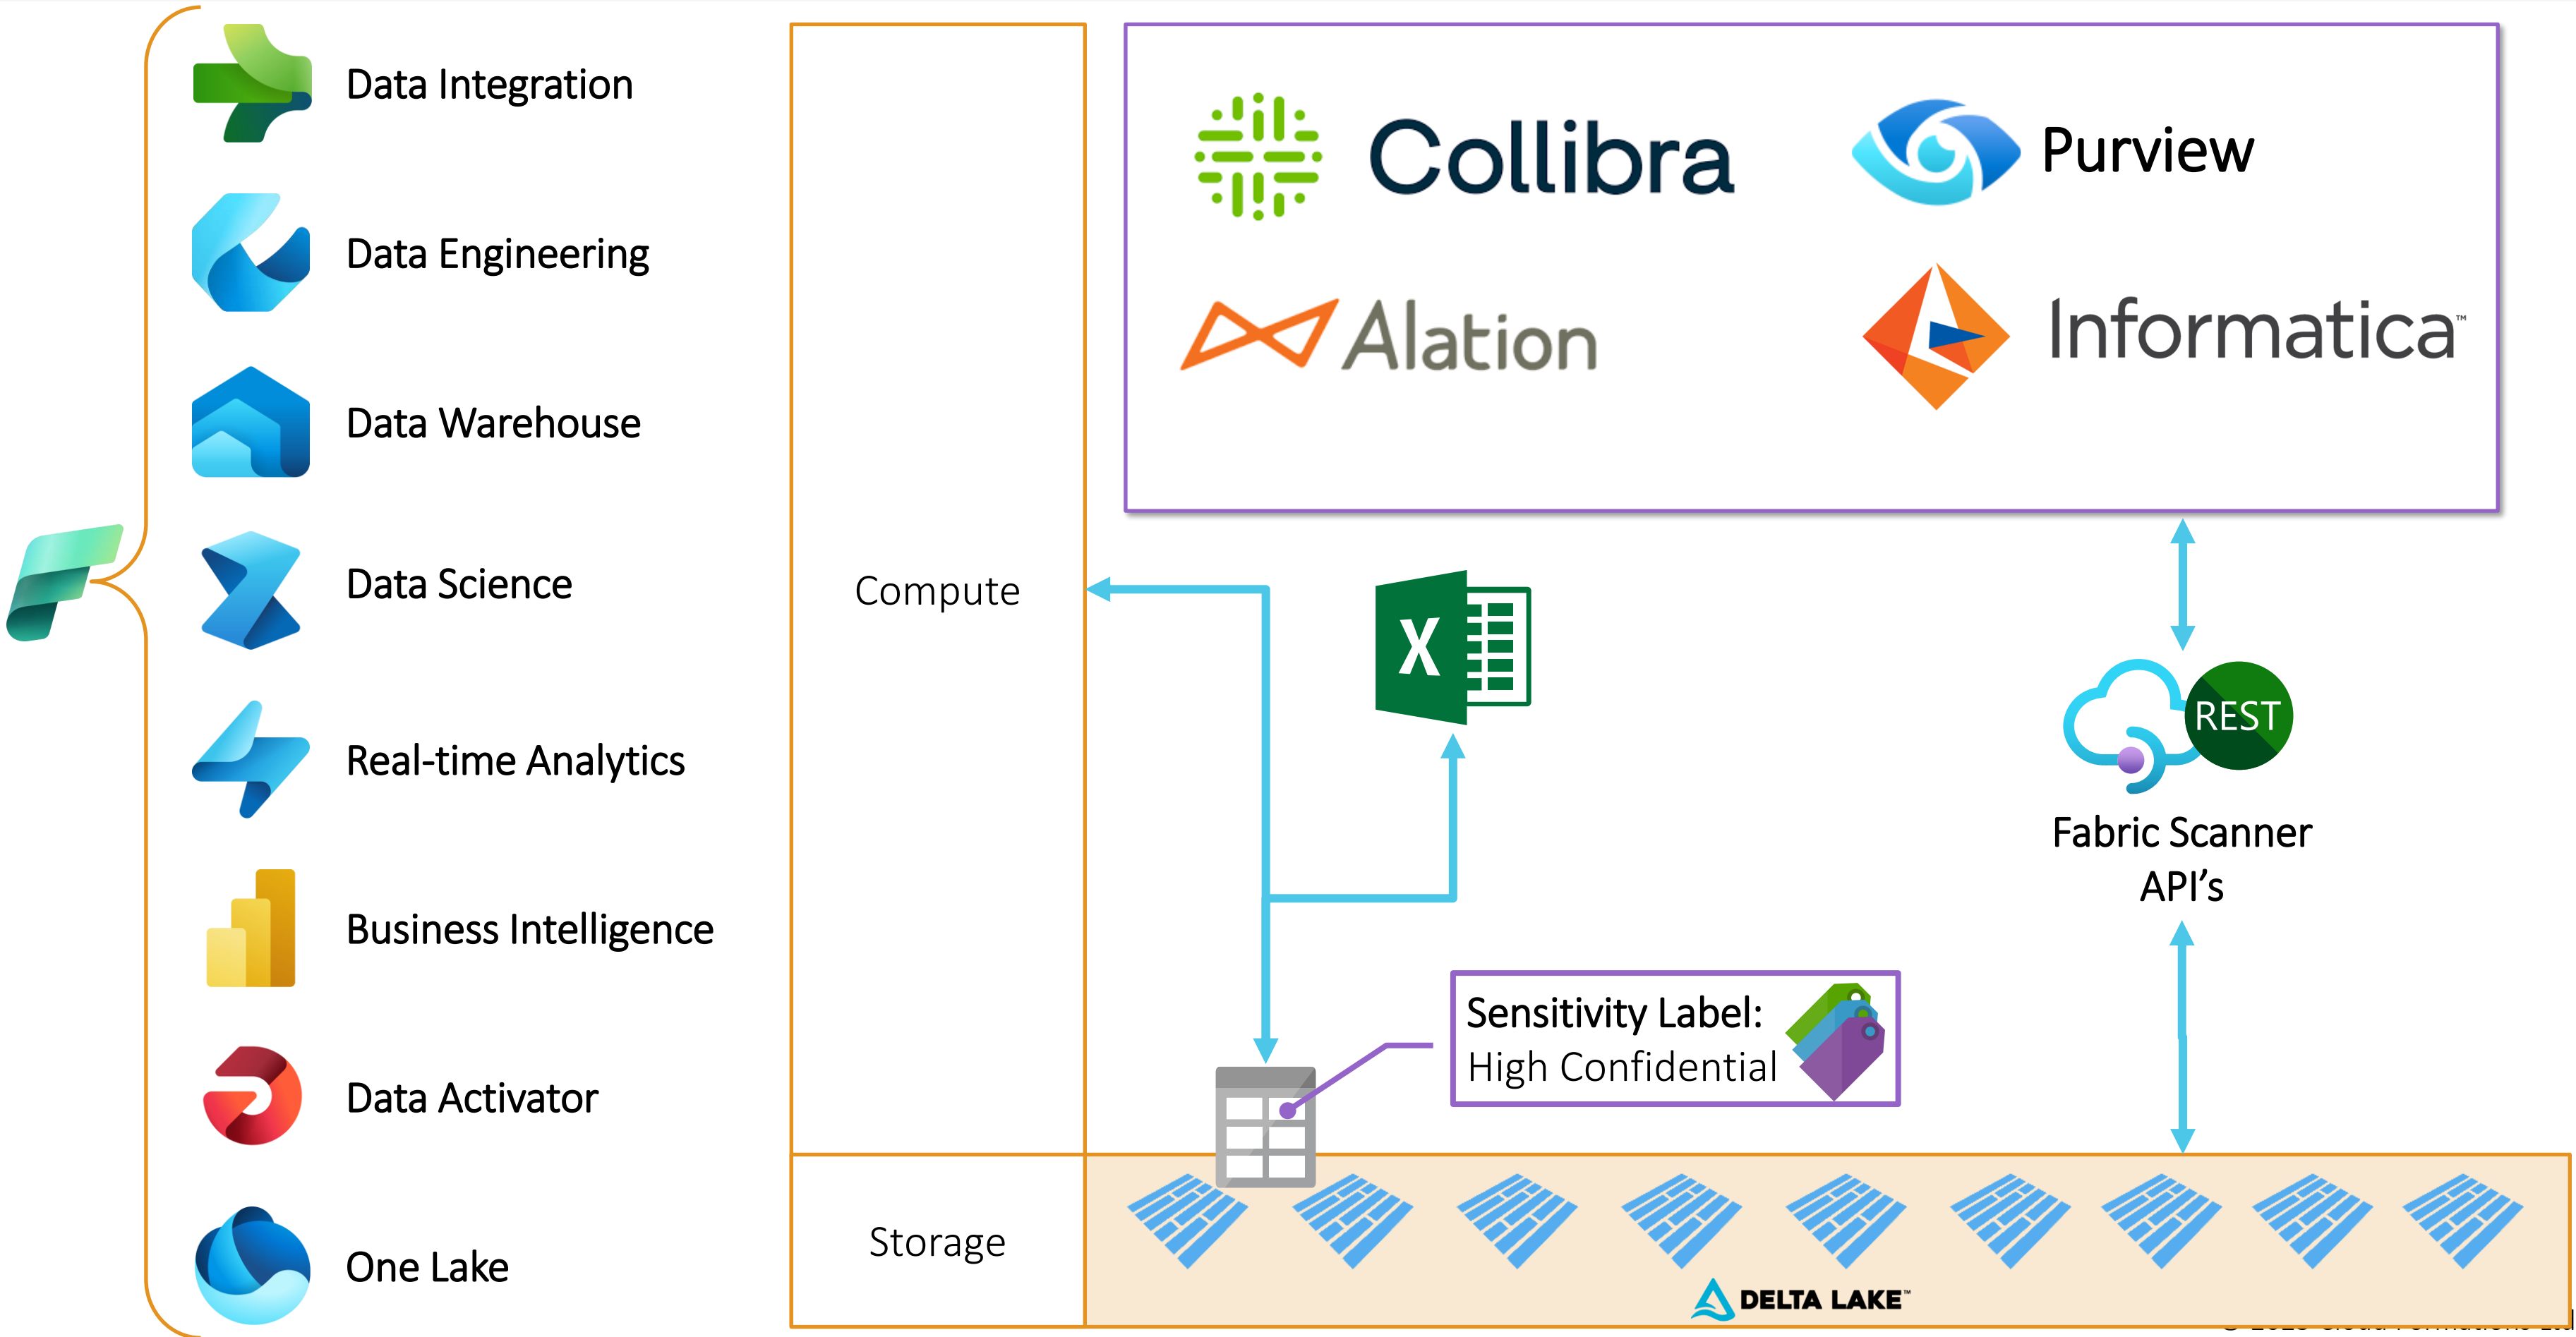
Data Integration

Data Engineering

Data Warehouse

Data Science

Real-time Analytics

Business Intelligence

Data Activator

One Lake

Compute

Storage

Collibra

Purview

Alation

Informatica

X

REST

Fabric Scanner API's

Sensitivity Label: High Confidential

DELTA LAKE

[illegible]